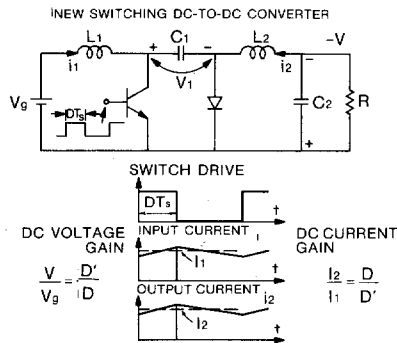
NEW SWITCHING DC-TO-DC CONVERTER

$L_1$

$i_1$

+ $C_1$ −

$V_1$

$L_2$

$i_2$

−V

−

$V_g$

$DT_s$

$C_2$

R

+

SWITCH DRIVE

$DT_s$

t

DC VOLTAGE GAIN

INPUT CURRENT $i_1$

$I_1$

DC CURRENT GAIN

$\frac{V}{V_g} = \frac{D'}{D}$

$\frac{I_2}{I_1} = \frac{D}{D'}$

OUTPUT CURRENT $i_2$

$I_2$

t